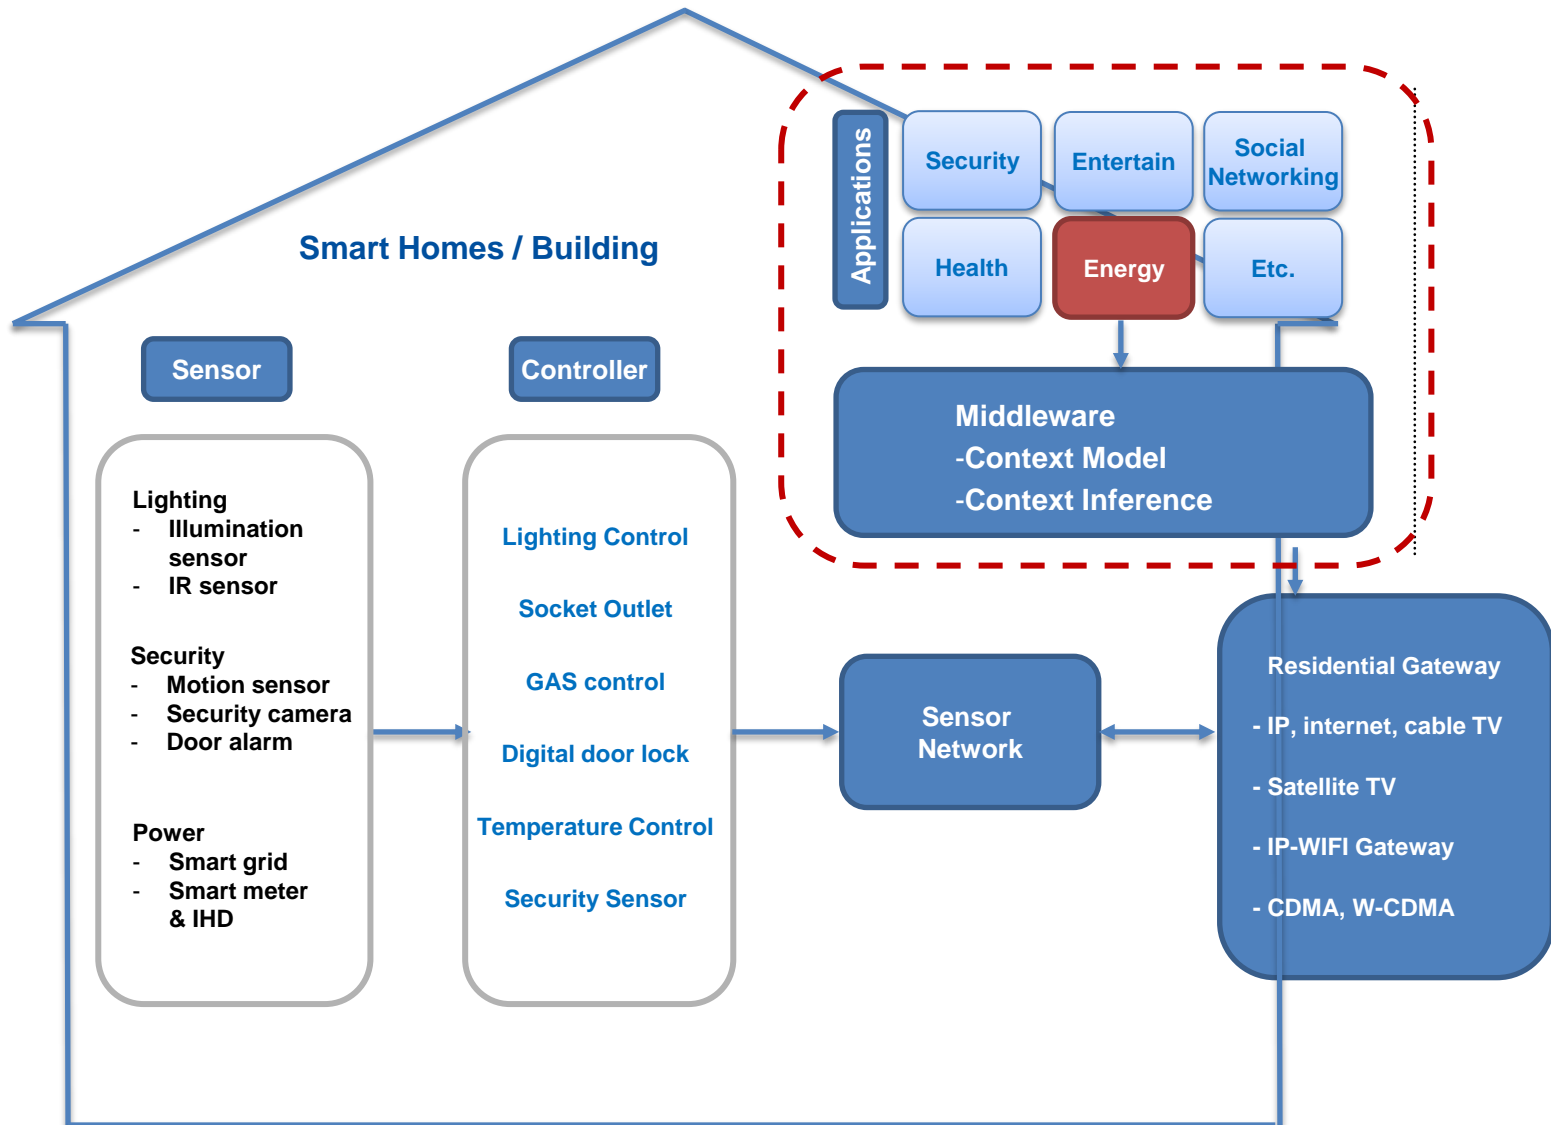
Applications

Security

Entertain

Social Networking

Health

Energy

Etc.

Smart Homes / Building

Middleware
-Context Model
-Context Inference

Sensor

Controller

Lighting
- Illumination sensor
- IR sensor

Security
- Motion sensor
- Security camera
- Door alarm

Power
- Smart grid
- Smart meter & IHD

Lighting Control

Socket Outlet

GAS control

Digital door lock

Temperature Control

Security Sensor

Sensor Network

Residential Gateway

- IP, internet, cable TV

- Satellite TV

- IP-WIFI Gateway

- CDMA, W-CDMA